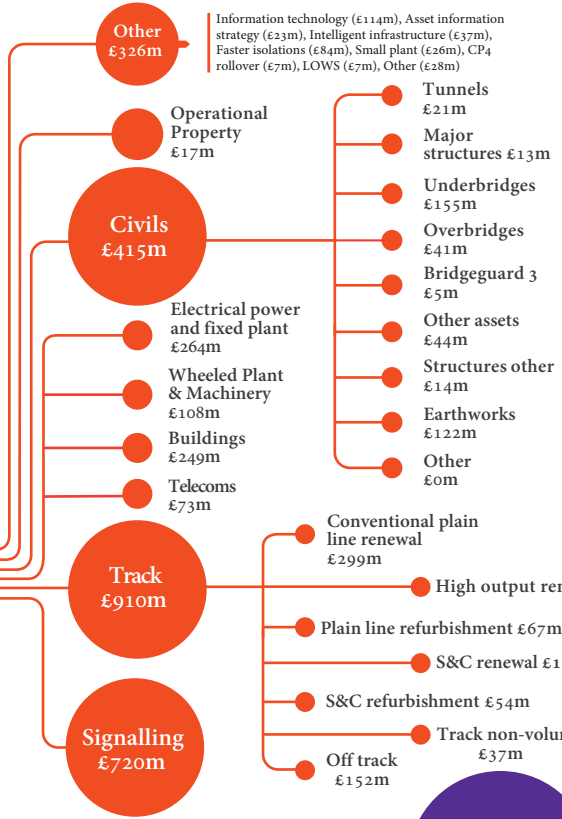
Other
£326m

Information technology (£114m), Asset information strategy (£23m), Intelligent infrastructure (£37m), Faster isolations (£84m), Small plant (£26m), CP4 rollover (£7m), LOWS (£7m), Other (£28m)

Operational Property
£17m

Civils
£415m

Tunnels
£21m

Major structures £13m

Underbridges
£155m

Overbridges
£41m

Bridgeguard 3
£5m

Other assets
£44m

Structures other
£14m

Earthworks
£122m

Other
£0m

Electrical power and fixed plant
£264m

Wheeled Plant & Machinery
£108m

Buildings
£249m

Telecoms
£73m

Track
£910m

Conventional plain line renewal
£299m

High output ren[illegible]

Plain line refurbishment £67m

S&C renewal £1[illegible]

S&C refurbishment £54m

Track non-volu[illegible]
£37m

Off track
£152m

Signalling
£720m